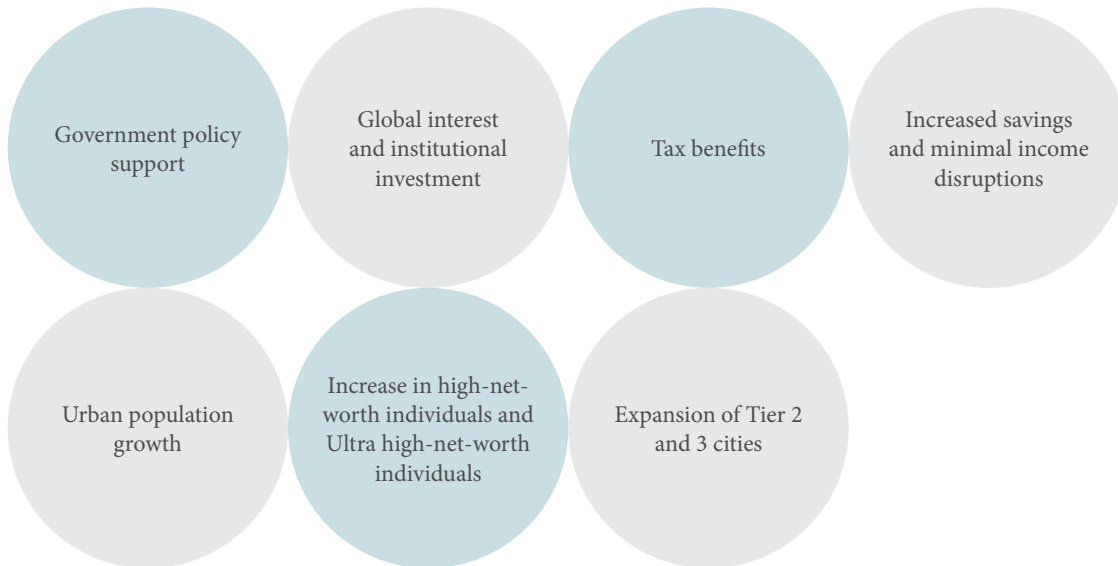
Government policy support

Global interest and institutional investment

Tax benefits

Increased savings and minimal income disruptions

Urban population growth

Increase in high-net-worth individuals and Ultra high-net-worth individuals

Expansion of Tier 2 and 3 cities